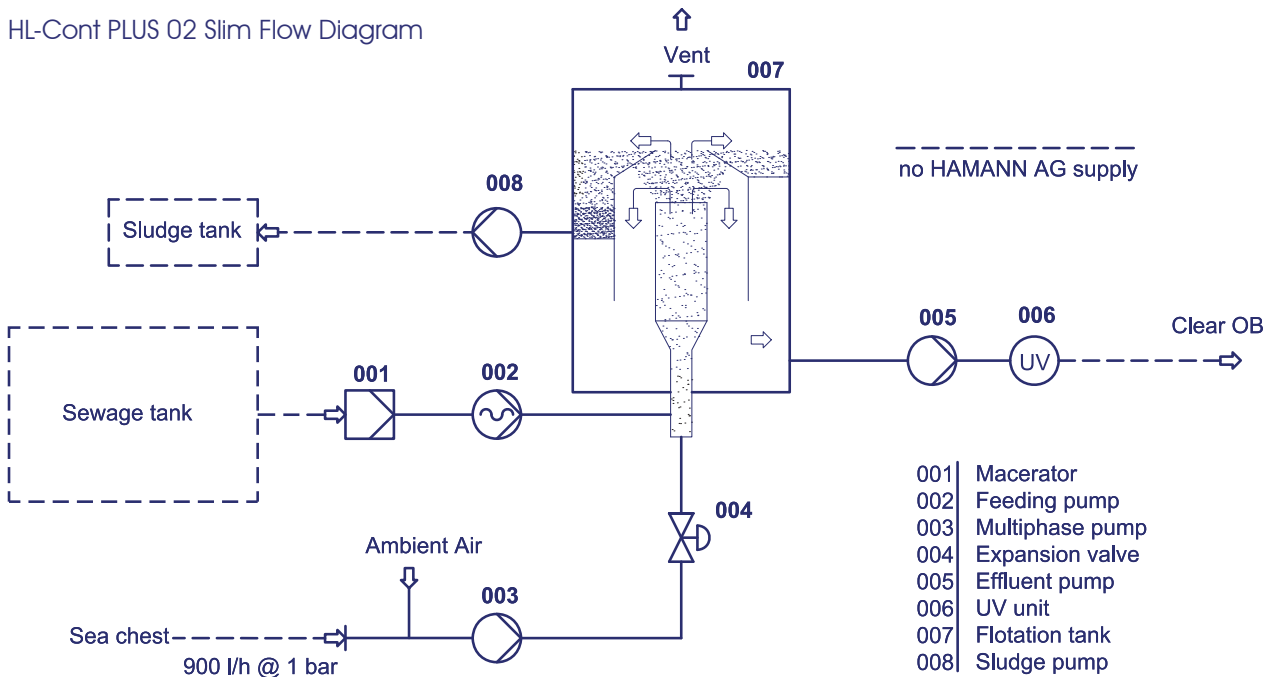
HL-Cont PLUS 02 Slim Flow Diagram

Vent

007

no HAMANN AG supply

008

Sludge tank

005

006

Clear OB

UV

Sewage tank

001

002

004

Ambient Air

003

Sea chest

900 l/h @ 1 bar

| | |
|---|---|
| 001 | Macerator |
| 002 | Feeding pump |
| 003 | Multiphase pump |
| 004 | Expansion valve |
| 005 | Effluent pump |
| 006 | UV unit |
| 007 | Flotation tank |
| 008 | Sludge pump |